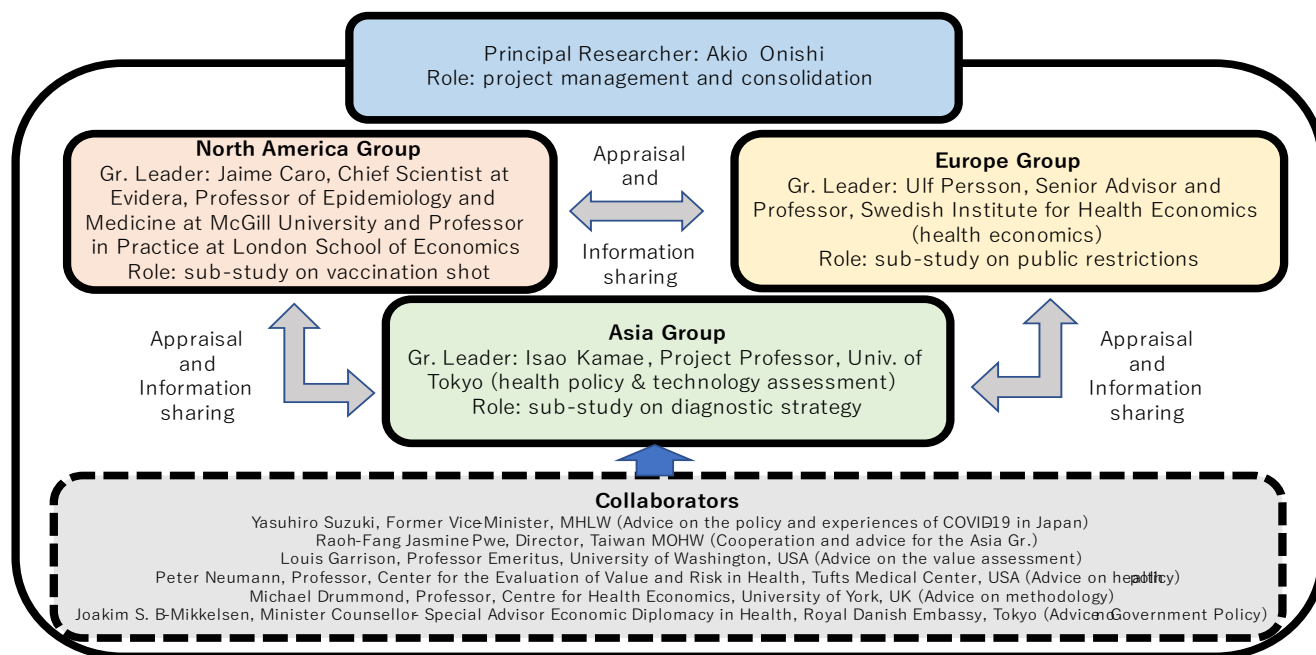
Principal Researcher: Akio Onishi
Role: project management and consolidation

North America Group
Gr. Leader: Jaime Caro, Chief Scientist at Evidera, Professor of Epidemiology and Medicine at McGill University and Professor in Practice at London School of Economics
Role: sub-study on vaccination shot

Appraisal and Information sharing

Europe Group
Gr. Leader: Ulf Persson, Senior Advisor and Professor, Swedish Institute for Health Economics (health economics)
Role: sub-study on public restrictions

Appraisal and Information sharing

Asia Group
Gr. Leader: Isao Kamae, Project Professor, Univ. of Tokyo (health policy & technology assessment)
Role: sub-study on diagnostic strategy

Appraisal and Information sharing

Collaborators
Yasuhiro Suzuki, Former Vice-Minister, MHLW (Advice on the policy and experiences of COVID-19 in Japan)
Raoh-Fang Jasmine Pwe, Director, Taiwan MOHW (Cooperation and advice for the Asia Gr.)
Louis Garrison, Professor Emeritus, University of Washington, USA (Advice on the value assessment)
Peter Neumann, Professor, Center for the Evaluation of Value and Risk in Health, Tufts Medical Center, USA (Advice on health policy)
Michael Drummond, Professor, Centre for Health Economics, University of York, UK (Advice on methodology)
Joakim S. B-Mikkelsen, Minister Counsellor- Special Advisor Economic Diplomacy in Health, Royal Danish Embassy, Tokyo (Advice on Government Policy)